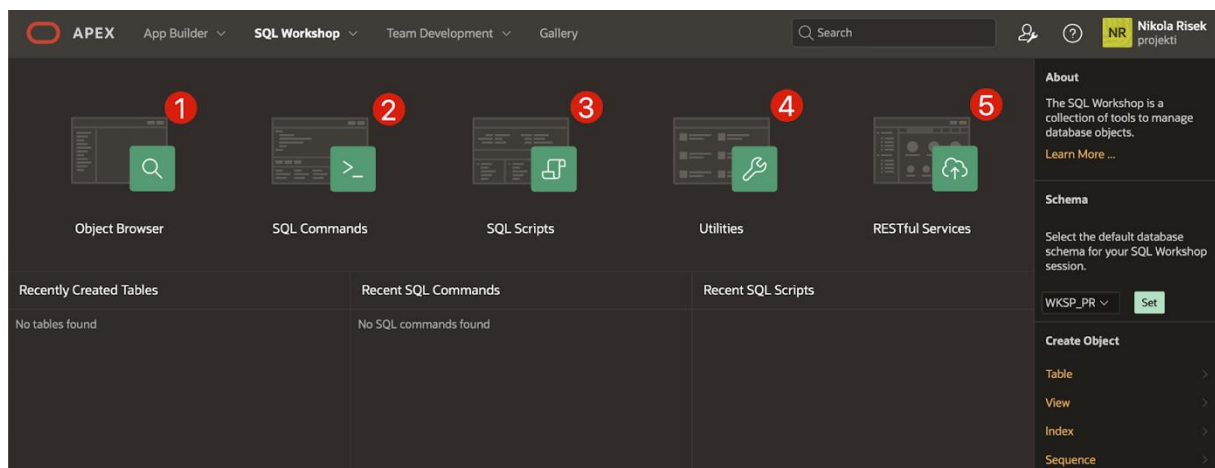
APEX App Builder SQL Workshop Team Development Gallery

Search

NR Nikola Risek
projekti

1
Object Browser

2
>_
SQL Commands

3
SQL Scripts

4
Utilities

5
RESTful Services

About

The SQL Workshop is a collection of tools to manage database objects.

Learn More ...

Schema

Select the default database schema for your SQL Workshop session.

WKSP_PR

Set

Create Object

Table

View

Index

Sequence

| Recently Created Tables | Recent SQL Commands | Recent SQL Scripts |
|---|---|---|
| No tables found | No SQL commands found | |